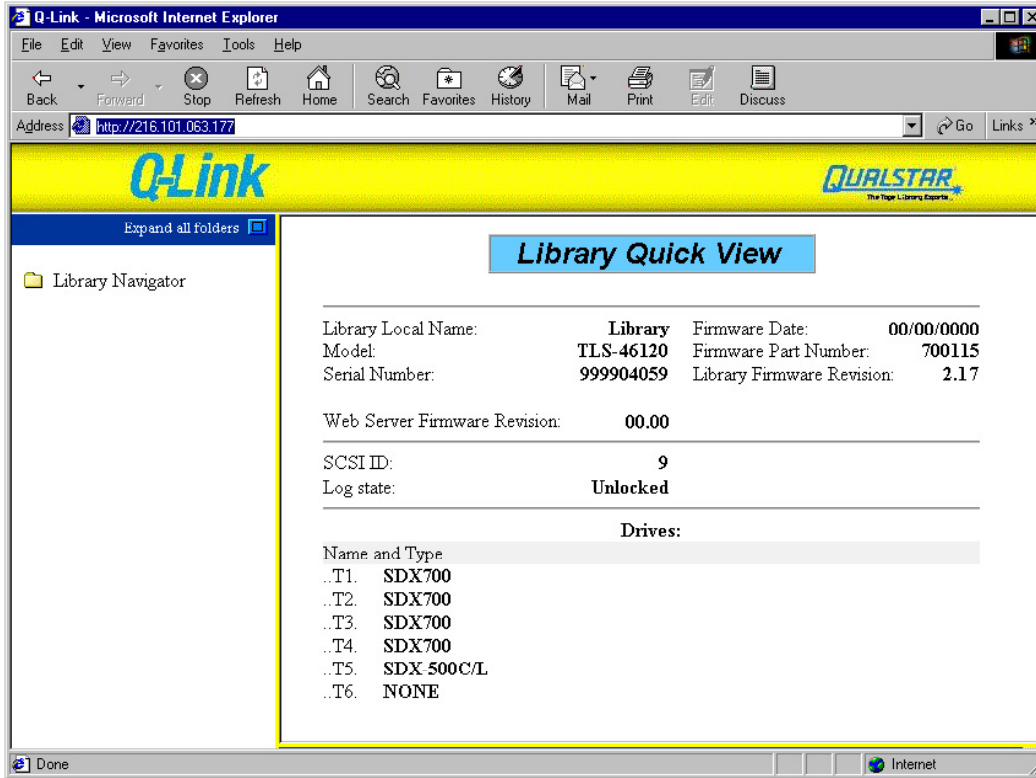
Q-Link - Microsoft Internet Explorer

File Edit View Favorites Tools Help

Back Forward Stop Refresh Home Search Favorites History Mail Print Edit Discuss

Address http://216.101.063.177 Go Links

Q-Link

QUALSTAR
The Tape Library Experts

Expand all folders

Library Navigator

Library Quick View

| | | | |
|---|---|---|---|
| Library Local Name: | Library | Firmware Date: | 00/00/0000 |
| Model: | TLS-46120 | Firmware Part Number: | 700115 |
| Serial Number: | 999904059 | Library Firmware Revision: | 2.17 |

Web Server Firmware Revision: 00.00

SCSI ID: 9
Log state: Unlocked

Drives:

Name and Type
..T1. SDX700
..T2. SDX700
..T3. SDX700
..T4. SDX700
..T5. SDX-500C/L
..T6. NONE

Done

Internet